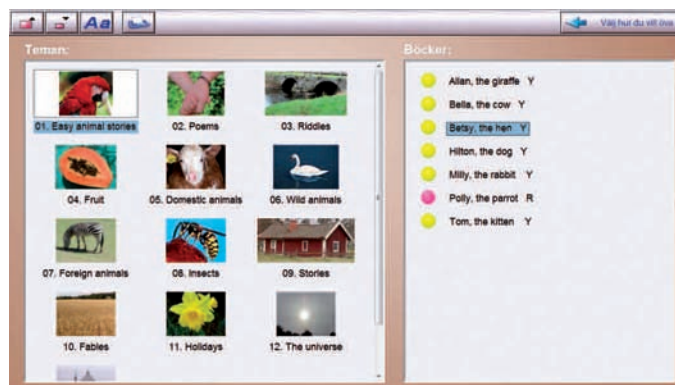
Aa

Välj hur du vill öva

Teman:

01. Easy animal stories

02. Poems

03. Riddles

04. Fruit

05. Domestic animals

06. Wild animals

07. Foreign animals

08. Insects

09. Stories

10. Fables

11. Holidays

12. The universe

Böcker:

Allan, the giraffe Y

Bella, the cow Y

Betsy, the hen Y

Hilton, the dog Y

Milly, the rabbit Y

Polly, the parrot R

Tom, the kitten Y